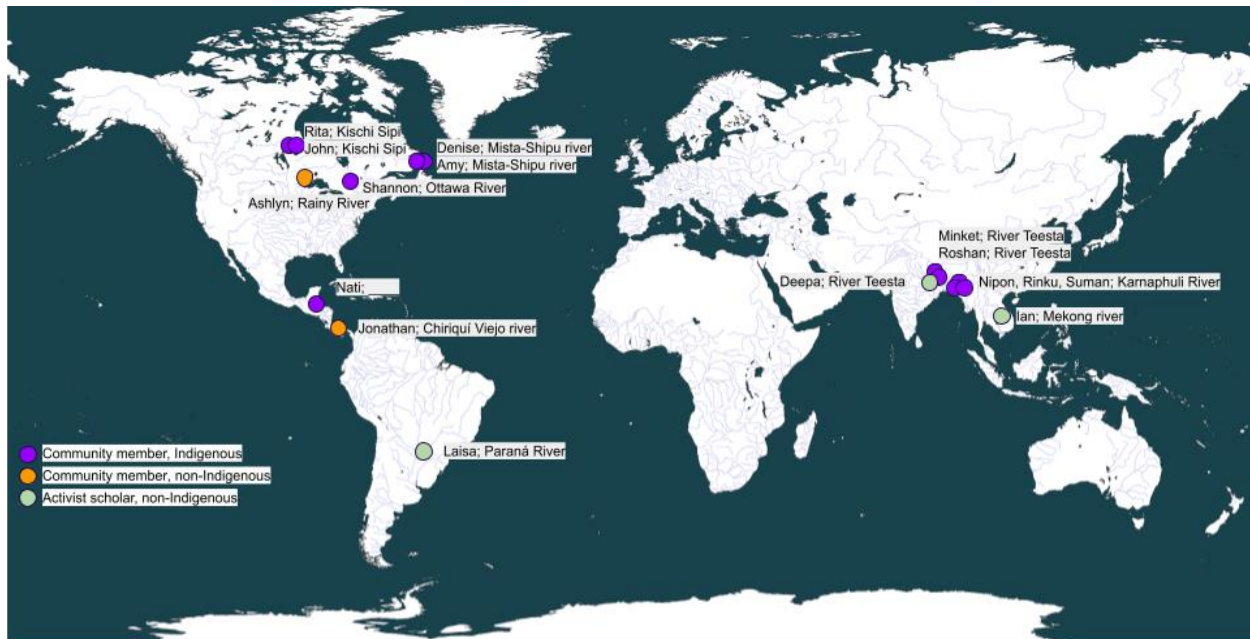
Rita; Kischi Sipi
John; Kischi Sipi
Denise; Mista-Shipu river
Amy; Mista-Shipu river
Shannon; Ottawa River
Ashlyn; Rainy River
Nati;
Jonathan; Chiriquí Viejo river
Laisa; Paraná River
Minket; River Teesta
Roshan; River Teesta
Deepa; River Teesta
Nipon, Rinku, Suman; Karnaphuli River
Ian; Mekong river

Community member, Indigenous
Community member, non-Indigenous
Activist scholar, non-Indigenous